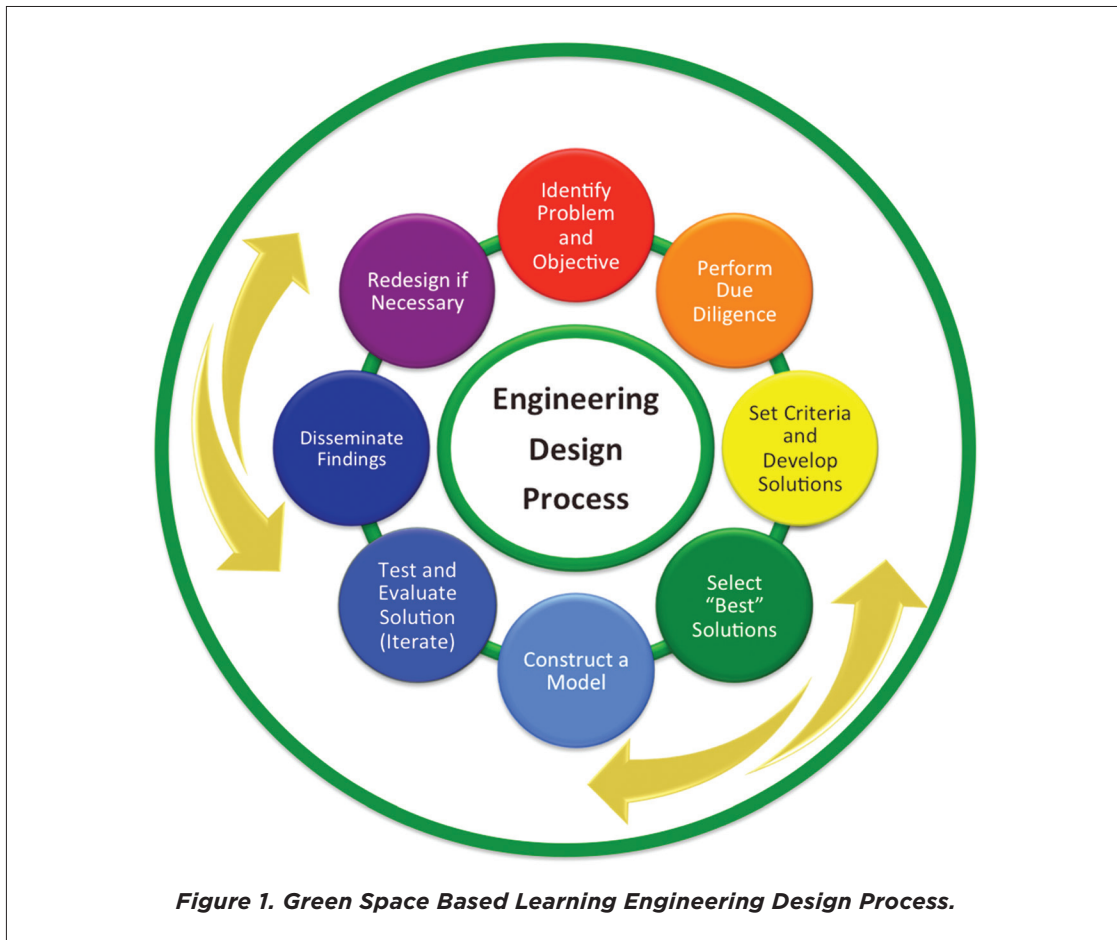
Engineering Design Process

Identify Problem and Objective

Perform Due Diligence

Set Criteria and Develop Solutions

Select "Best" Solutions

Construct a Model

Test and Evaluate Solution (Iterate)

Disseminate Findings

Redesign if Necessary

Figure 1. Green Space Based Learning Engineering Design Process.